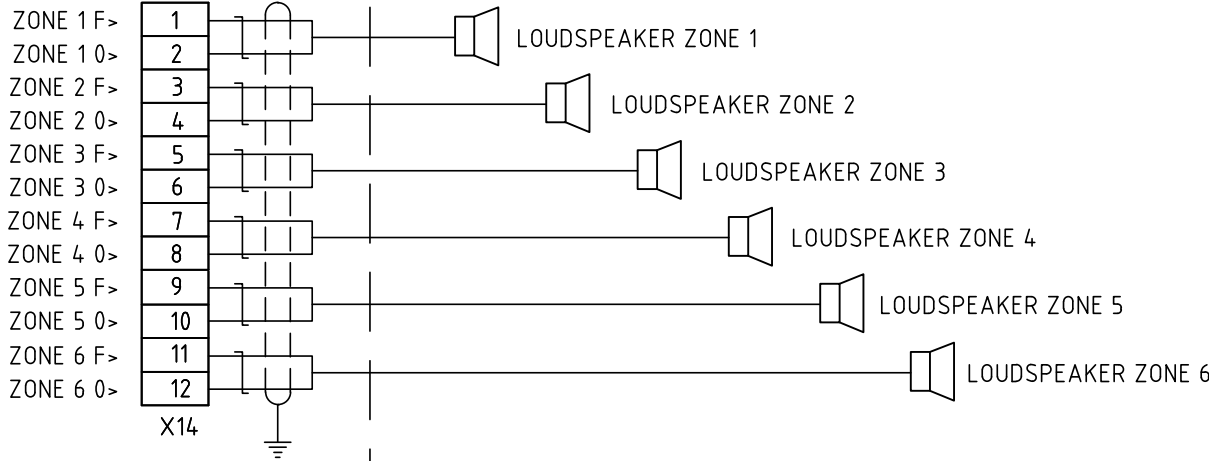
ZONE 1 F>
ZONE 1 0>
ZONE 2 F>
ZONE 2 0>
ZONE 3 F>
ZONE 3 0>
ZONE 4 F>
ZONE 4 0>
ZONE 5 F>
ZONE 5 0>
ZONE 6 F>
ZONE 6 0>

1
2
3
4
5
6
7
8
9
10
11
12
X14

LOUDSPEAKER ZONE 1
LOUDSPEAKER ZONE 2
LOUDSPEAKER ZONE 3
LOUDSPEAKER ZONE 4
LOUDSPEAKER ZONE 5
LOUDSPEAKER ZONE 6